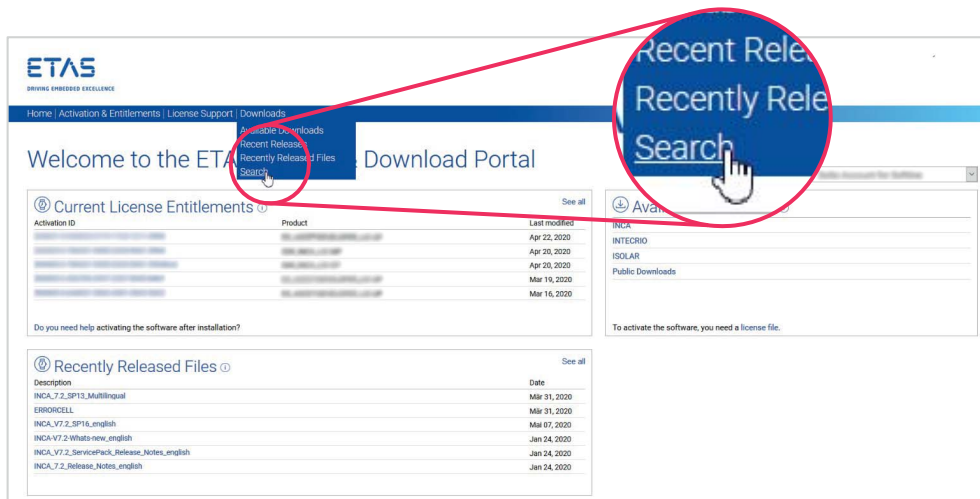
ETAS
DRIVING EMBEDDED EXCELLENCE

Home | Activation & Entitlements | License Support | Downloads

Available Downloads
Recent Releases
Recently Released Files
Search

Welcome to the ETAS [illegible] Download Portal

Recent Rele
Recently Rele
Search

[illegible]

Current License Entitlements ⓘ
See all

| Activation ID | Product | Last modified |
|---|---|---|
| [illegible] | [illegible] | Apr 22, 2020 |
| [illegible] | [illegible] | Apr 20, 2020 |
| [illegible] | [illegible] | Apr 20, 2020 |
| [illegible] | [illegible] | Mar 19, 2020 |
| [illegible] | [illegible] | Mar 16, 2020 |

Do you need help activating the software after installation?

Avai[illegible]

INCA
INTECRIO
ISOLAR
Public Downloads

To activate the software, you need a license file.

Recently Released Files ⓘ
See all

| Description | Date |
|---|---|
| INCA_7.2_SP13_Multilingual | Mär 31, 2020 |
| ERRORCELL | Mär 31, 2020 |
| INCA_V7.2_SP16_english | Mai 07, 2020 |
| INCA-V7.2-Whats-new_english | Jan 24, 2020 |
| INCA_V7.2_ServicePack_Release_Notes_english | Jan 24, 2020 |
| INCA_7.2_Release_Notes_english | Jan 24, 2020 |